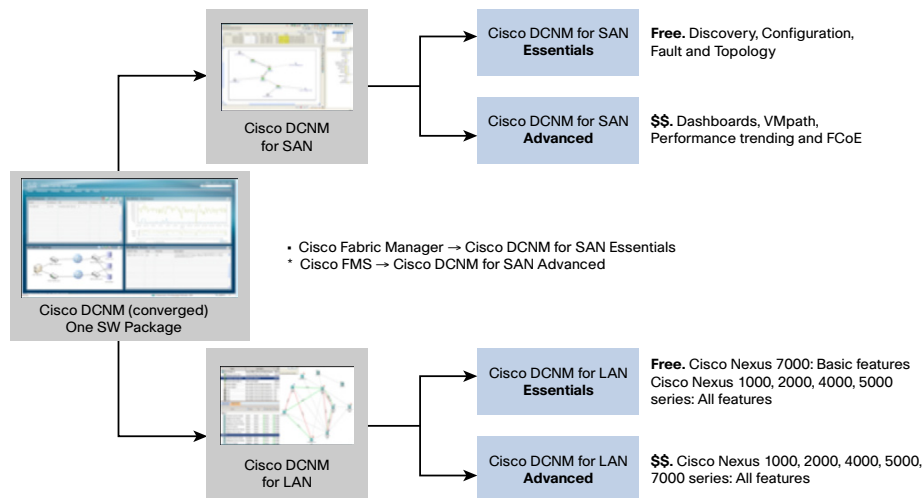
Cisco DCNM for SAN

Cisco DCNM for SAN **Essentials**

**Free.** Discovery, Configuration, Fault and Topology

Cisco DCNM for SAN **Advanced**

**$$.** Dashboards, VMpath, Performance trending and FCoE

Cisco DCNM (converged) One SW Package

• Cisco Fabric Manager → Cisco DCNM for SAN Essentials
* Cisco FMS → Cisco DCNM for SAN Advanced

Cisco DCNM for LAN

Cisco DCNM for LAN **Essentials**

**Free.** Cisco Nexus 7000: Basic features Cisco Nexus 1000, 2000, 4000, 5000 series: All features

Cisco DCNM for LAN **Advanced**

**$$.** Cisco Nexus 1000, 2000, 4000, 5000, 7000 series: All features